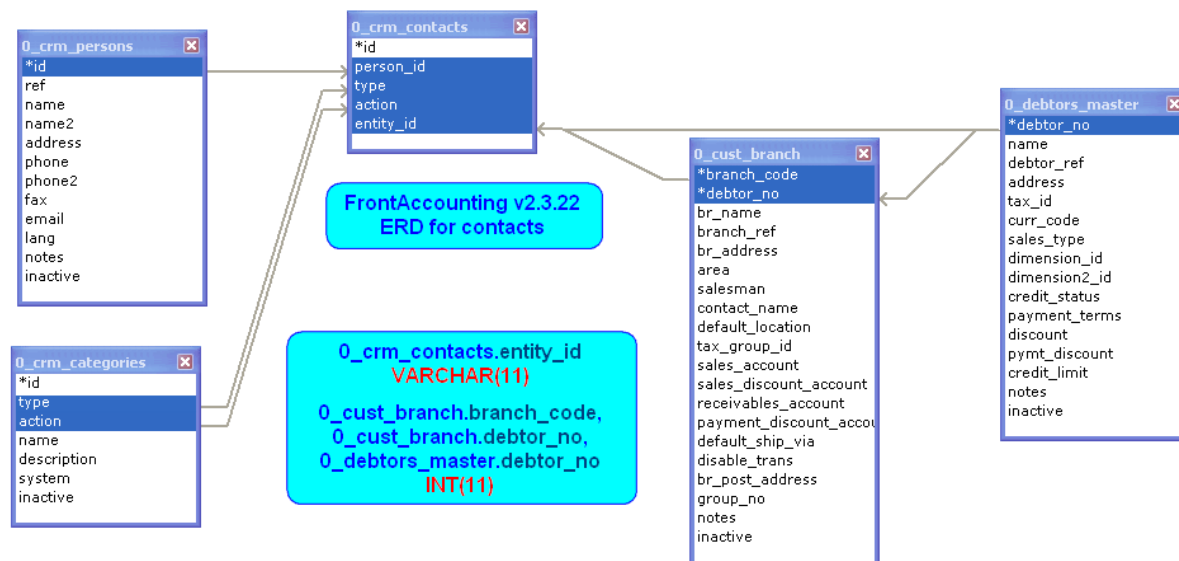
0_crm_persons
*id
ref
name
name2
address
phone
phone2
fax
email
lang
notes
inactive

0_crm_contacts
*id
person_id
type
action
entity_id

FrontAccounting v2.3.22
ERD for contacts

0_crm_categories
*id
type
action
name
description
system
inactive

0_crm_contacts.entity_id
VARCHAR(11)

0_cust_branch.branch_code,
0_cust_branch.debtor_no,
0_debtors_master.debtor_no
INT(11)

0_cust_branch
*branch_code
*debtor_no
br_name
branch_ref
br_address
area
salesman
contact_name
default_location
tax_group_id
sales_account
sales_discount_account
receivables_account
payment_discount_accou
default_ship_via
disable_trans
br_post_address
group_no
notes
inactive

0_debtors_master
*debtor_no
name
debtor_ref
address
tax_id
curr_code
sales_type
dimension_id
dimension2_id
credit_status
payment_terms
discount
pymt_discount
credit_limit
notes
inactive